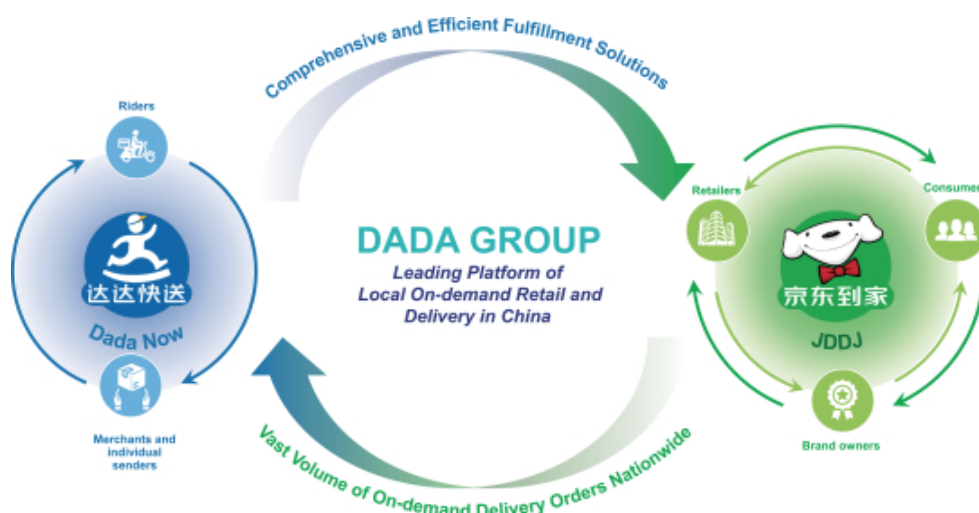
Comprehensive and Efficient Fulfillment Solutions

Riders

达达快送

Dada Now

Merchants and individual senders

DADA GROUP

Leading Platform of Local On-demand Retail and Delivery in China

Retailers

Consumer

京东到家

JDDJ

Brand owners

Vast Volume of On-demand Delivery Orders Nationwide